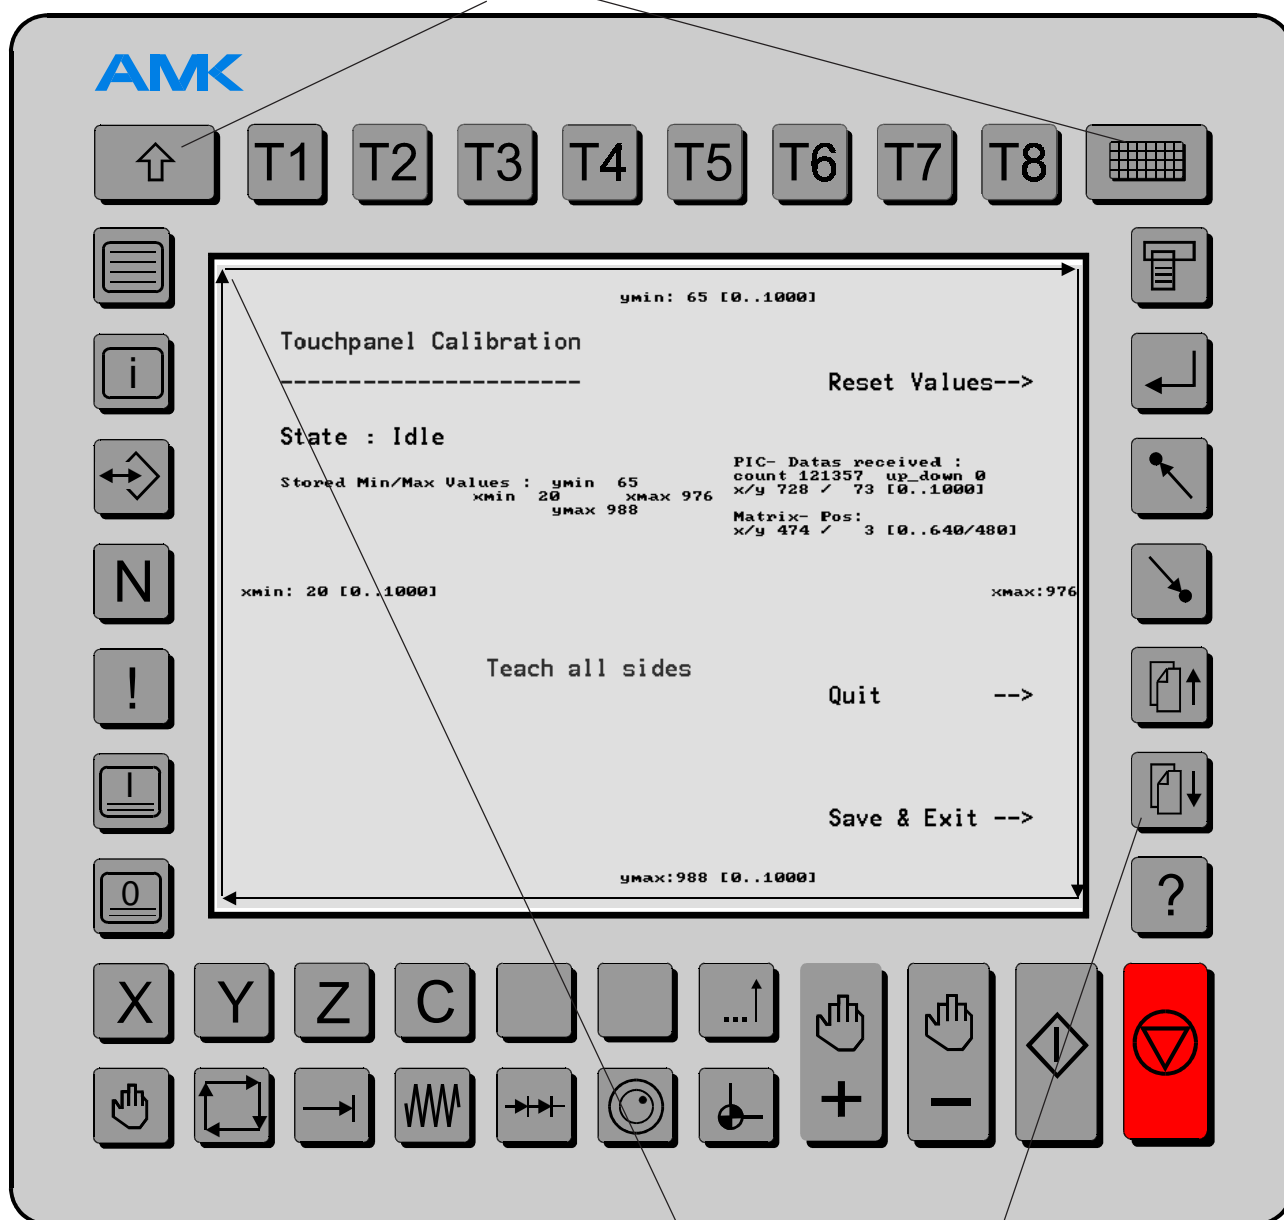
AMK

T1 T2 T3 T4 T5 T6 T7 T8

i

N

!

0

ymin: 65 [0..1000]

Touchpanel Calibration

----------------------

Reset Values-->

State : Idle

Stored Min/Max Values : ymin 65
xmin 20 xmax 976
ymax 988

PIC- Datas received :
count 121357 up_down 0
x/y 728 / 73 [0..1000]

Matrix- Pos:
x/y 474 / 3 [0..640/480]

xmin: 20 [0..1000]

xmax:976

Teach all sides

Quit -->

Save & Exit -->

ymax:988 [0..1000]

?

X Y Z C

+ −